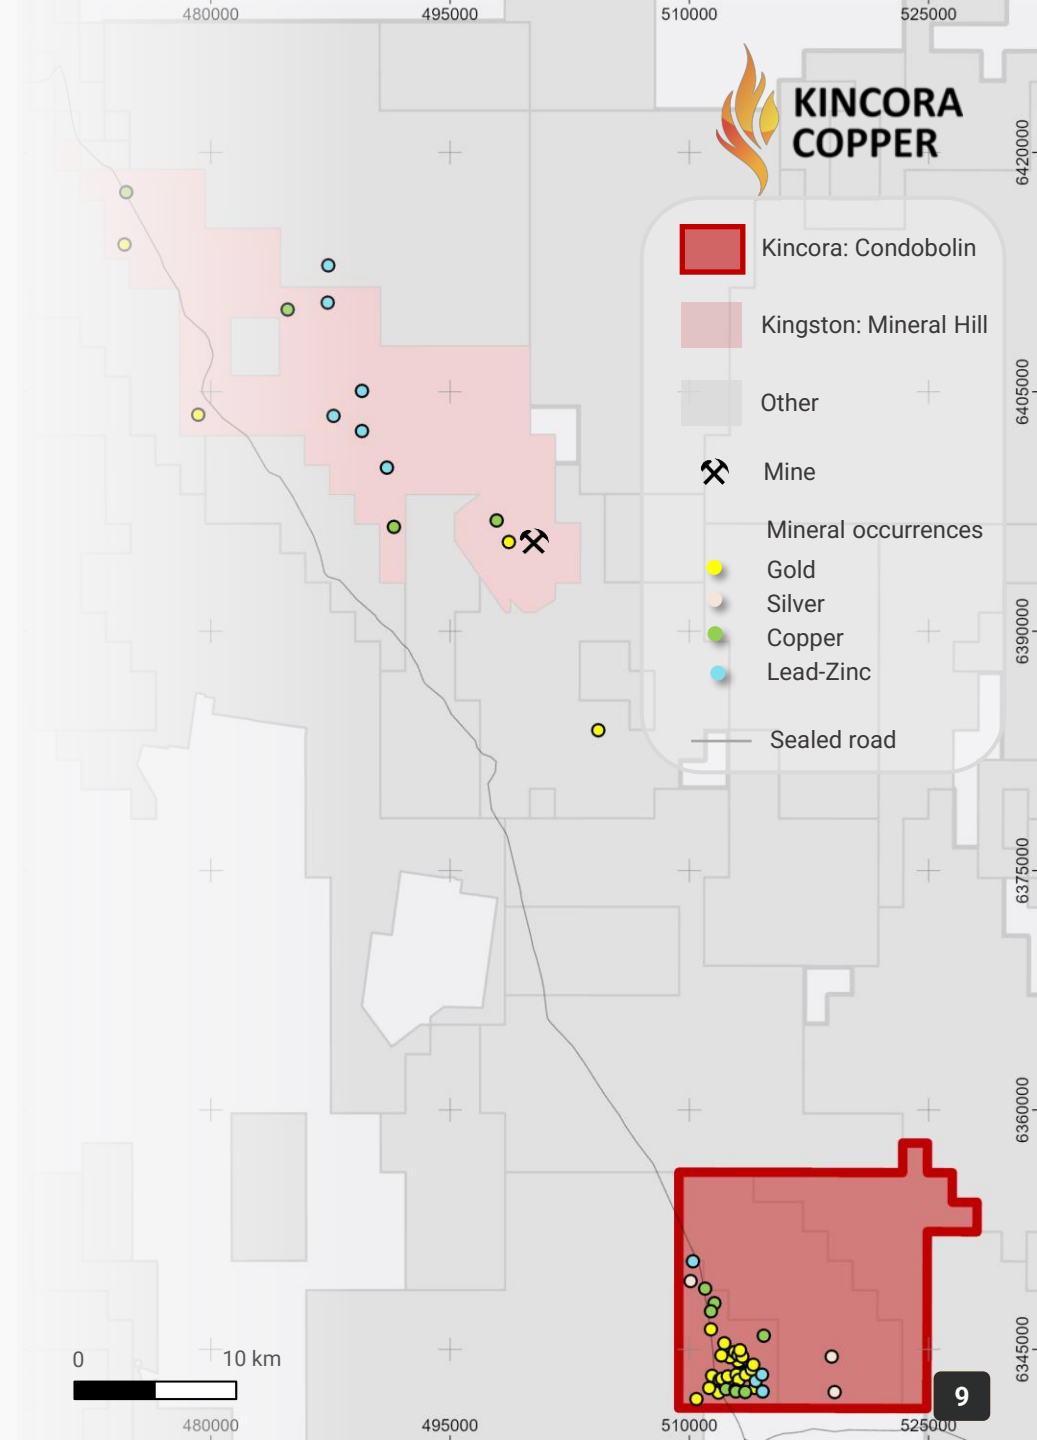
480000
495000
510000
525000

KINCORA COPPER

6420000
6405000
6390000
6375000
6360000
6345000

Kincora: Condobolin

Kingston: Mineral Hill

Other

Mine

Mineral occurrences
Gold
Silver
Copper
Lead-Zinc

Sealed road

0
10 km

480000
495000
510000
525000

9